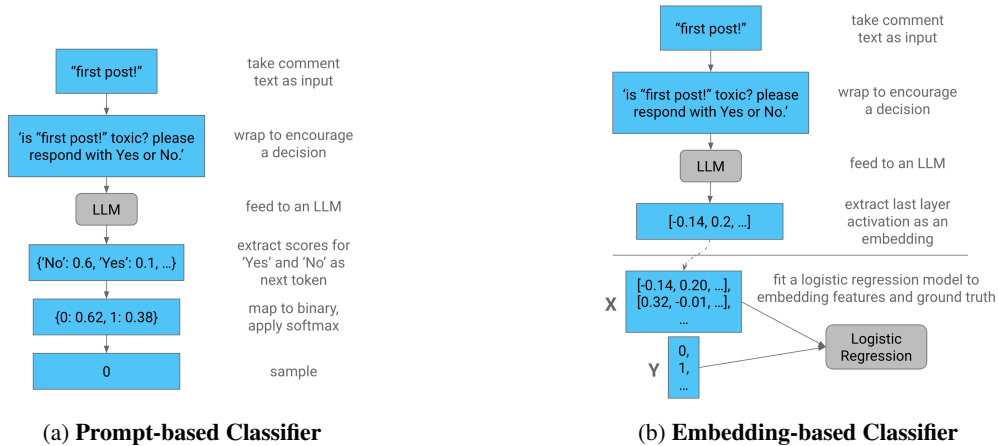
"first post!"

take comment text as input

'is "first post!" toxic? please respond with Yes or No.'

wrap to encourage a decision

LLM

feed to an LLM

{'No': 0.6, 'Yes': 0.1, ...}

extract scores for 'Yes' and 'No' as next token

{0: 0.62, 1: 0.38}

map to binary, apply softmax

0

sample

(a) **Prompt-based Classifier**

"first post!"

take comment text as input

'is "first post!" toxic? please respond with Yes or No.'

wrap to encourage a decision

LLM

feed to an LLM

[-0.14, 0.2, ...]

extract last layer activation as an embedding

X

[-0.14, 0.20, ...], [0.32, -0.01, ...], ...

fit a logistic regression model to embedding features and ground truth

Y

0, 1, ...

Logistic Regression

(b) **Embedding-based Classifier**